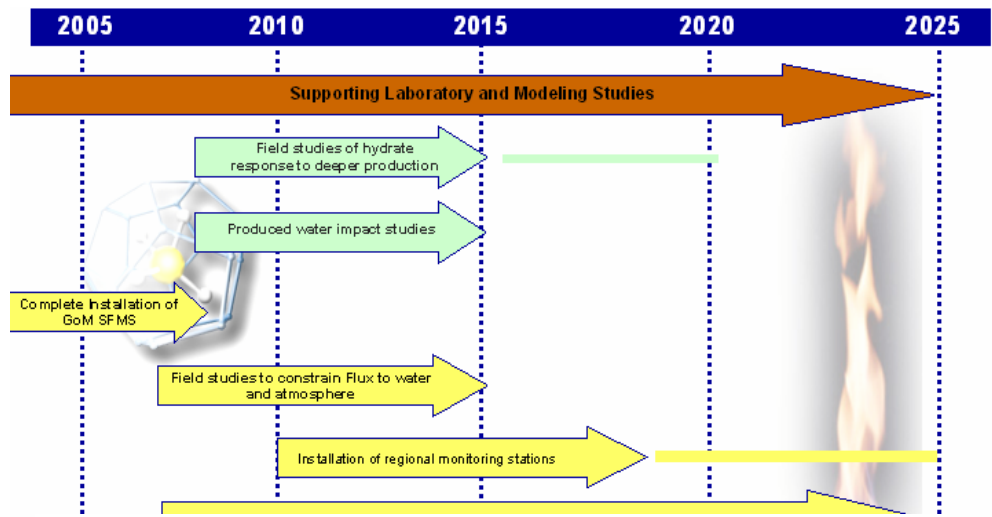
2005 2010 2015 2020 2025

Supporting Laboratory and Modeling Studies

Field studies of hydrate response to deeper production

Produced water impact studies

Complete Installation of GoM SFMS

Field studies to constrain Flux to water and atmosphere

Installation of regional monitoring stations